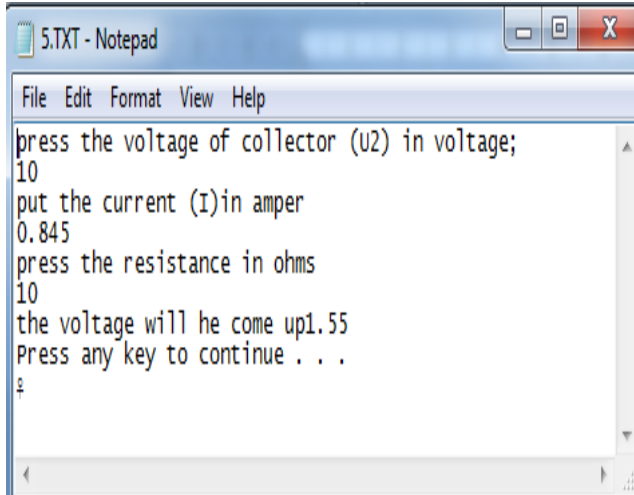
5.TXT - Notepad

File Edit Format View Help

press the voltage of collector (U2) in voltage;
10
put the current (I)in amper
0.845
press the resistance in ohms
10
the voltage will he come up1.55
Press any key to continue . . .
♀